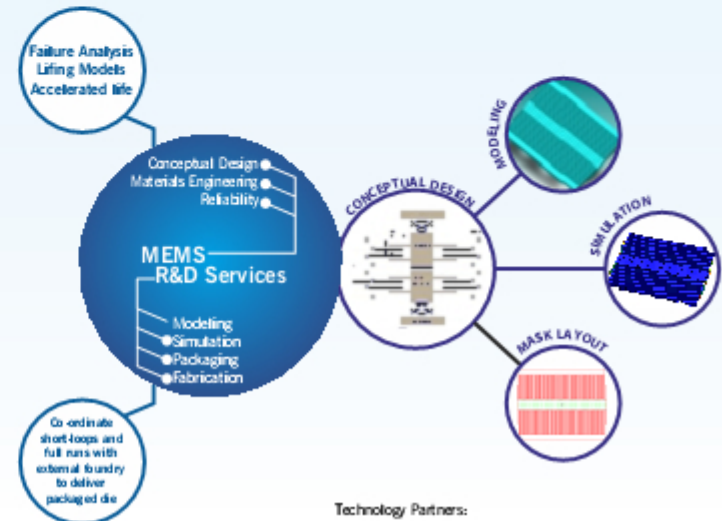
Failure Analysis
Lifing Models
Accelerated life

Conceptual Design
Materials Engineering
Reliability

MEMS
R&D Services

Modeling
Simulation
Packaging
Fabrication

Co-ordinate short-loops and full runs with external foundry to deliver packaged die

CONCEPTUAL DESIGN

MODELING

SIMULATION

MASK LAYOUT

Technology Partners: